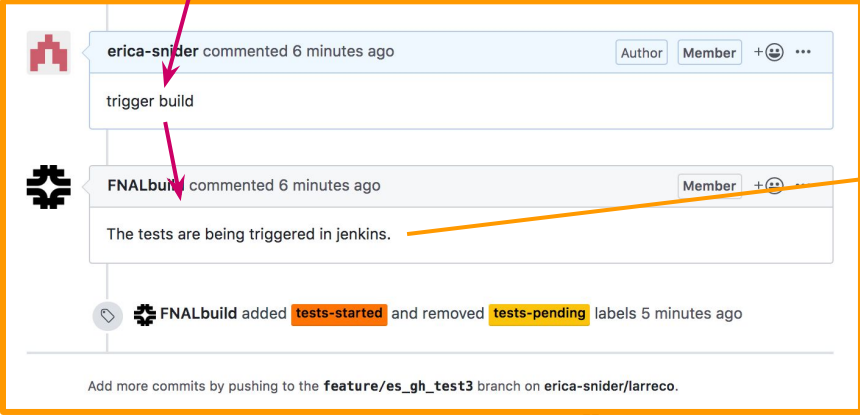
erica-snider commented 6 minutes ago

Author Member

trigger build

FNALbuild commented 6 minutes ago

Member

The tests are being triggered in jenkins.

FNALbuild added tests-started and removed tests-pending labels 5 minutes ago

Add more commits by pushing to the feature/es_gh_test3 branch on erica-snider/larreco.